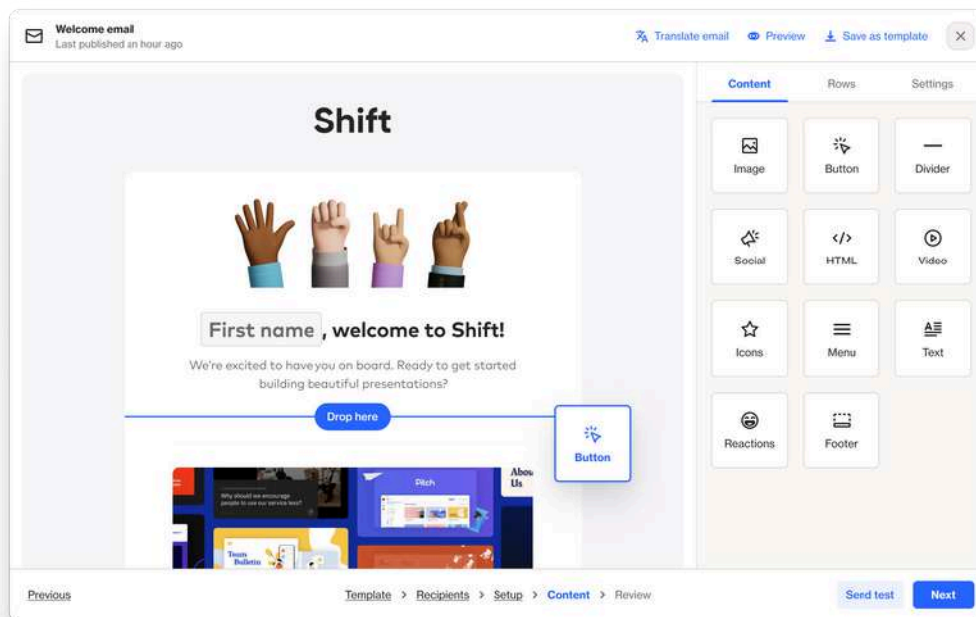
Welcome email
Last published an hour ago

Translate email Preview Save as template ×

Shift

First name , welcome to Shift!

We're excited to have you on board. Ready to get started building beautiful presentations?

Drop here

Button

Why should we encourage people to use our service less?

Pitch

Team Bulletin

About Us

Content Rows Settings

Image
Button
Divider
Social
HTML
Video
Icons
Menu
Text
Reactions
Footer

Previous

Template > Recipients > Setup > Content > Review

Send test Next